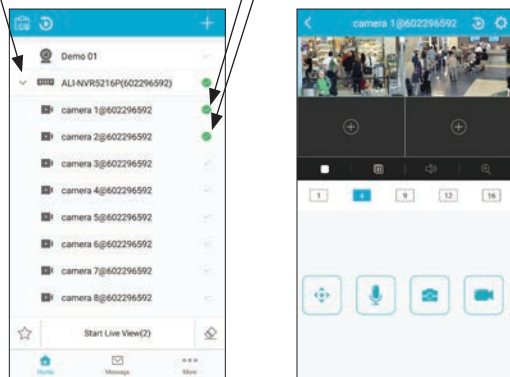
Demo 01
ALI-NVR5216P(602296592)
camera 1@602296592
camera 2@602296592
camera 3@602296592
camera 4@602296592
camera 5@602296592
camera 6@602296592
camera 7@602296592
camera 8@602296592
Start Live View(2)
Home
Message
More

camera 1@602296592
1
4
9
12
16